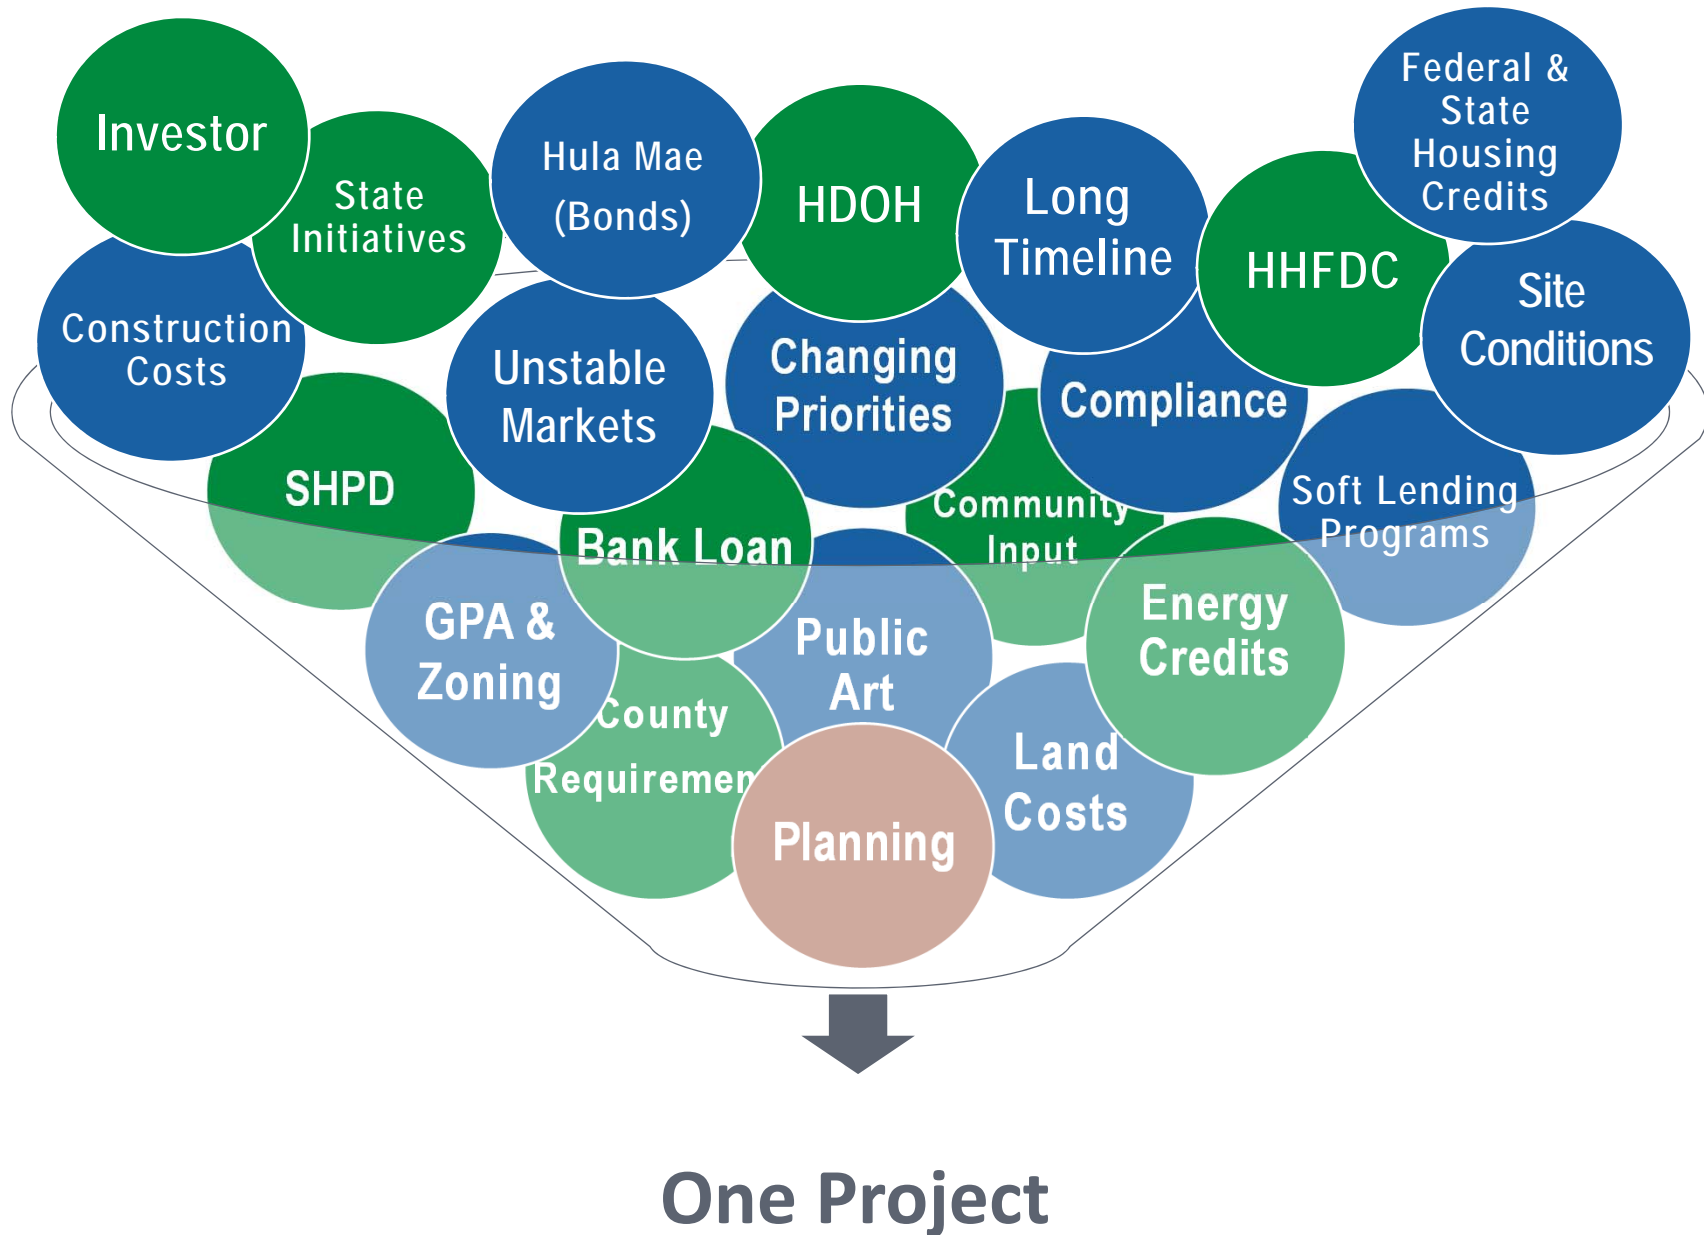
Investor

State Initiatives

Hula Mae (Bonds)

HDOH

Long Timeline

HHFDC

Federal & State Housing Credits

Site Conditions

Construction Costs

Unstable Markets

Changing Priorities

Compliance

SHPD

Bank Loan

Community Input

Soft Lending Programs

GPA & Zoning

Public Art

Energy Credits

County Requiremen

Land Costs

Planning

One Project